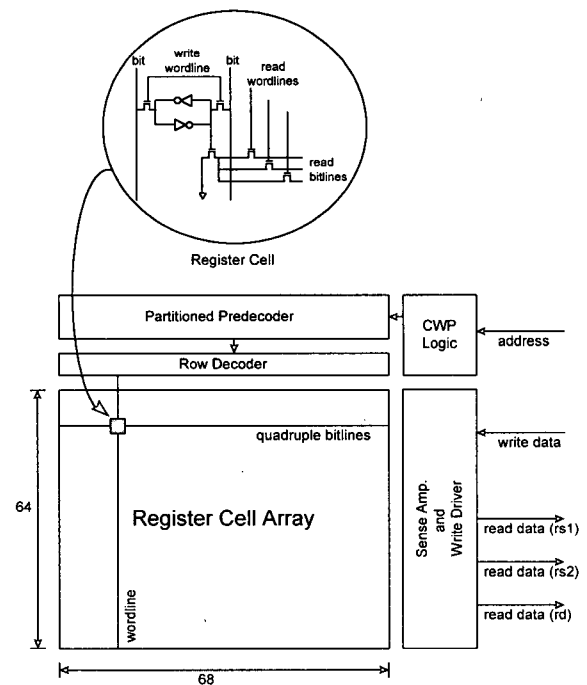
bit

write wordline

bit

read wordlines

read bitlines

Register Cell

Partitioned Predecoder

CWP Logic

address

Row Decoder

64

quadruple bitlines

write data

Register Cell Array

Sense Amp. and Write Driver

read data (rs1)

read data (rs2)

wordline

read data (rd)

68